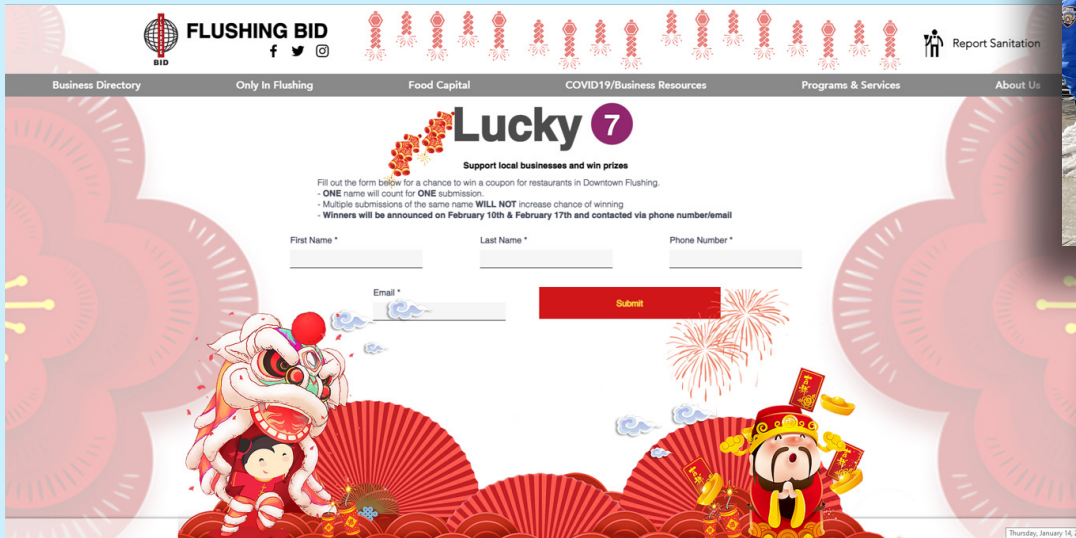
BID FLUSHING BID

Report Sanitation

Business Directory
Only In Flushing
Food Capital
COVID19/Business Resources
Programs & Services
About Us

Lucky 7

Support local businesses and win prizes

Fill out the form below for a chance to win a coupon for restaurants in Downtown Flushing.
- ONE name will count for ONE submission.
- Multiple submissions of the same name WILL NOT increase chance of winning
- Winners will be announced on February 10th & February 17th and contacted via phone number/email

First Name *
Last Name *
Phone Number *

Email *

Submit

Thursday, January 14, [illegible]